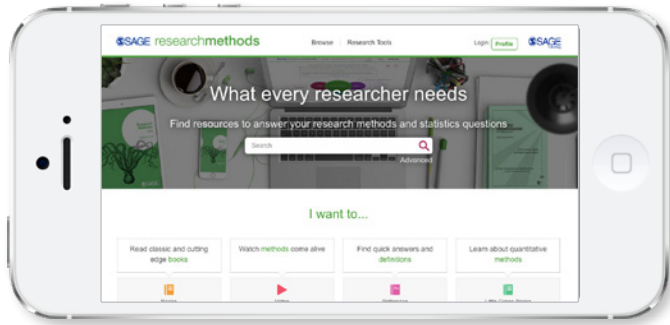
SAGE researchmethods

Browse Research Tools

Login Profile SAGE

What every researcher needs

Find resources to answer your research methods and statistics questions

Search

Advanced

I want to...

Read classic and cutting edge books

Watch methods come alive

Find quick answers and definitions

Learn about quantitative methods